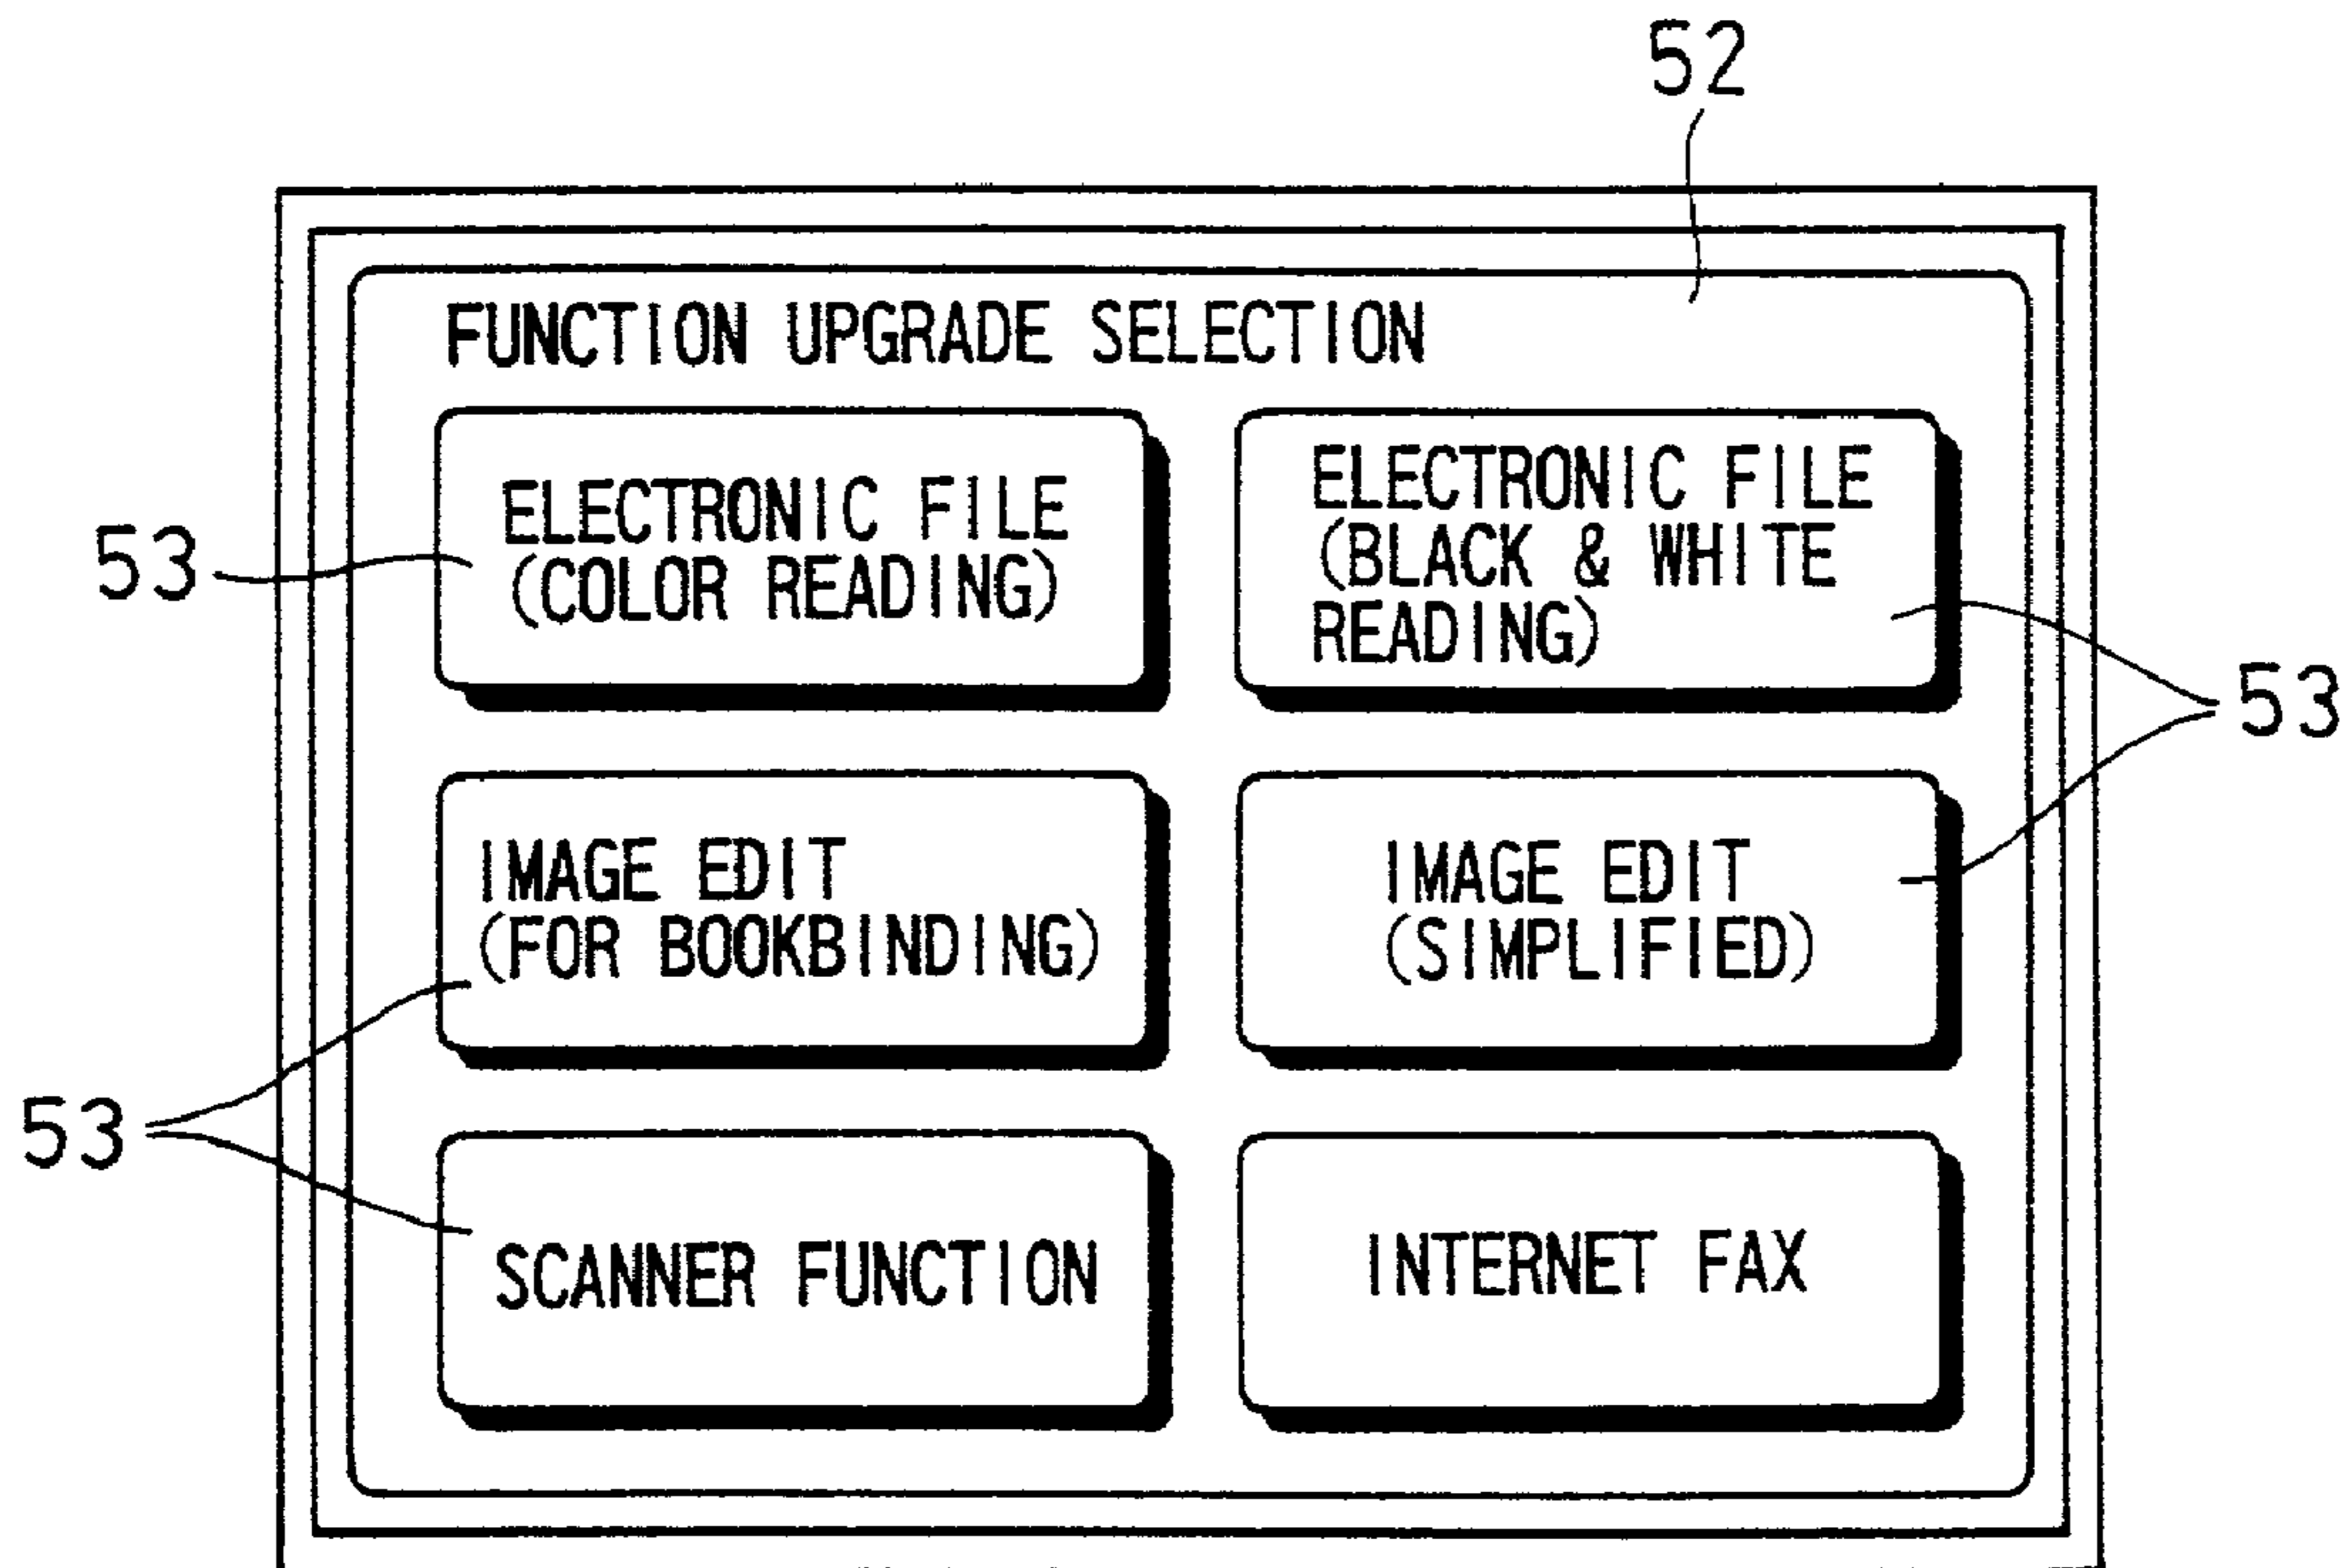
52

FUNCTION UPGRADE SELECTION

53

ELECTRONIC FILE (COLOR READING)

ELECTRONIC FILE (BLACK & WHITE READING)

53

IMAGE EDIT (FOR BOOKBINDING)

IMAGE EDIT (SIMPLIFIED)

53

SCANNER FUNCTION

INTERNET FAX